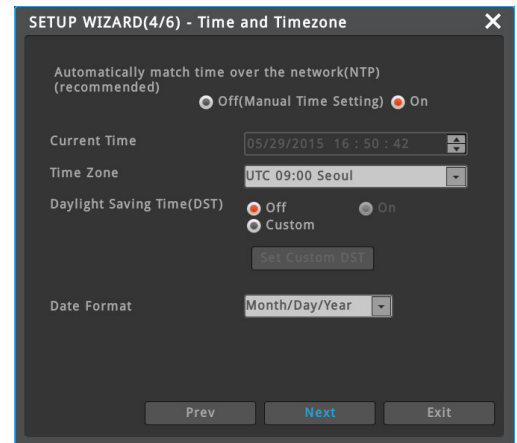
SETUP WIZARD(4/6) - Time and Timezone

Automatically match time over the network(NTP) (recommended)
Off(Manual Time Setting) On

Current Time 05/29/2015 16 : 50 : 42

Time Zone UTC 09:00 Seoul

Daylight Saving Time(DST) Off On
Custom

Set Custom DST

Date Format Month/Day/Year

Prev Next Exit